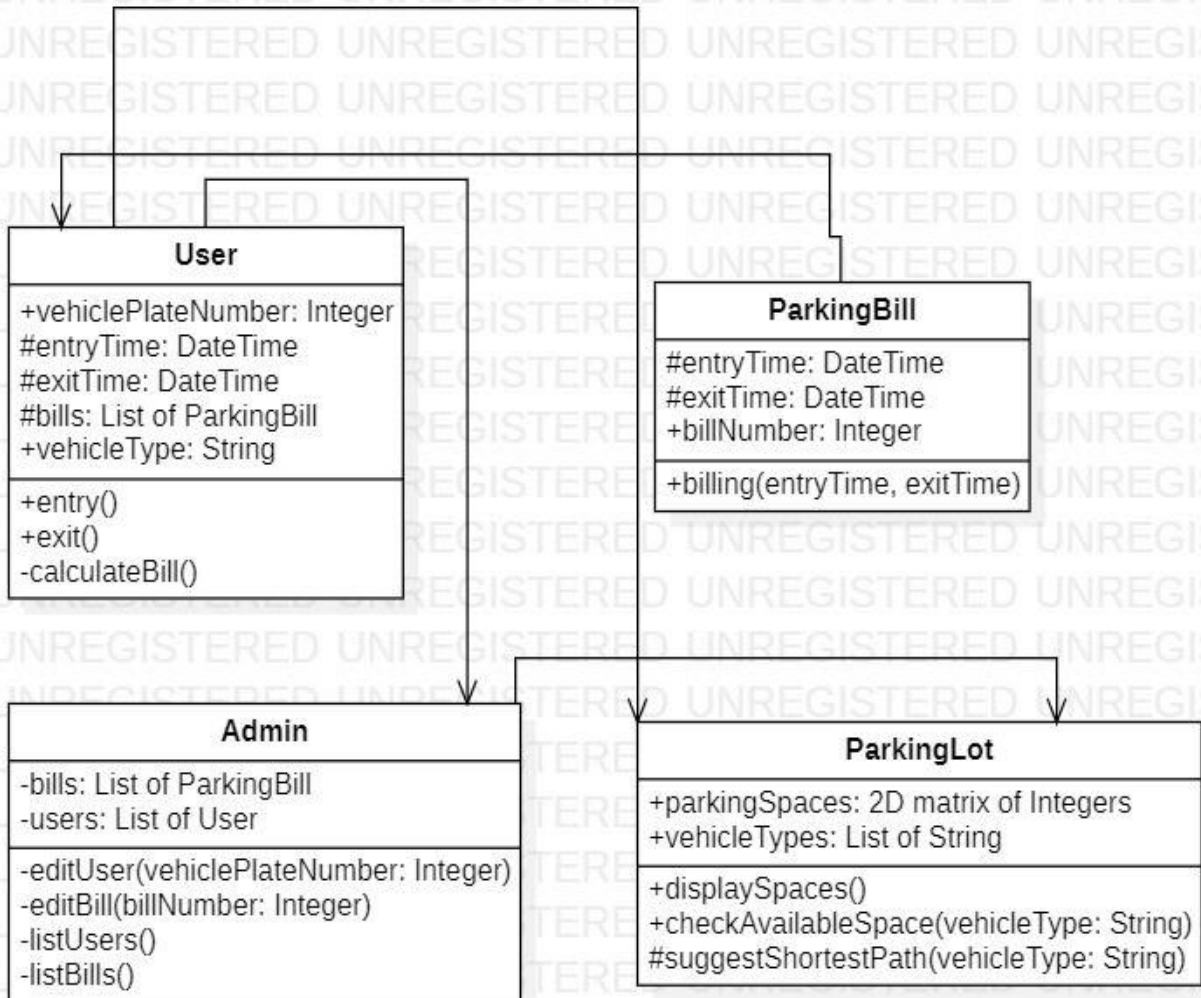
UNREGISTERED UNREGISTERED UNREGISTERED UNREGISTERED

User

+vehiclePlateNumber: Integer
#entryTime: DateTime
#exitTime: DateTime
#bills: List of ParkingBill
+vehicleType: String

+entry()
+exit()
-calculateBill()

ParkingBill

#entryTime: DateTime
#exitTime: DateTime
+billNumber: Integer

+billing(entryTime, exitTime)

Admin

-bills: List of ParkingBill
-users: List of User

-editUser(vehiclePlateNumber: Integer)
-editBill(billNumber: Integer)
-listUsers()
-listBills()

ParkingLot

+parkingSpaces: 2D matrix of Integers
+vehicleTypes: List of String

+displaySpaces()
+checkAvailableSpace(vehicleType: String)
#suggestShortestPath(vehicleType: String)